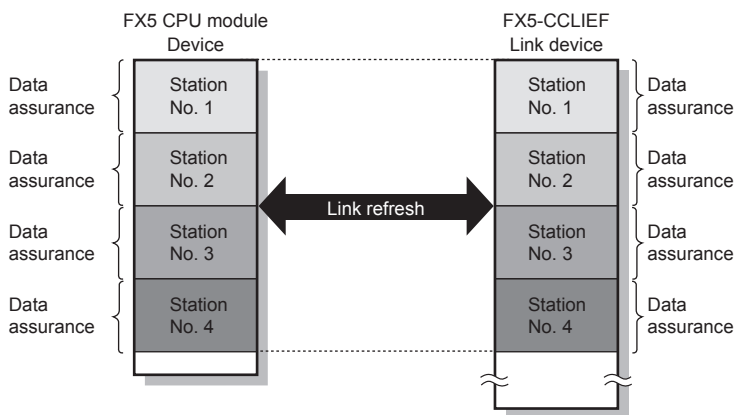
FX5 CPU module
Device

FX5-CCLIEF
Link device

Data assurance

Station No. 1

Data assurance

Station No. 2

Data assurance

Station No. 3

Data assurance

Station No. 4

Link refresh

Station No. 1

Data assurance

Station No. 2

Data assurance

Station No. 3

Data assurance

Station No. 4

Data assurance